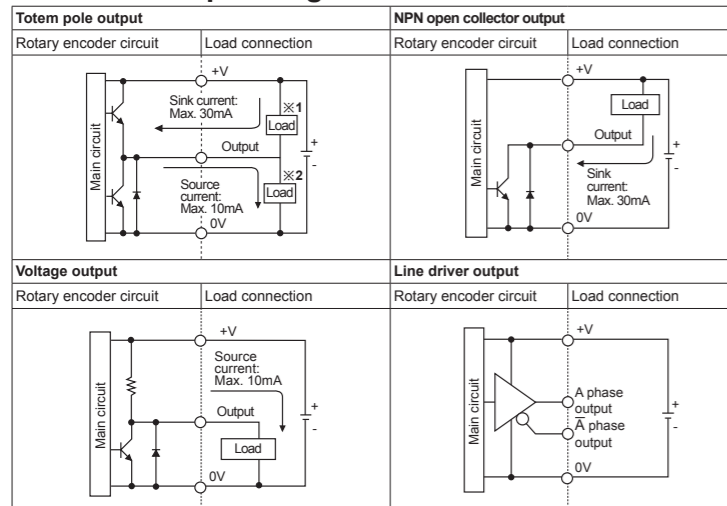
| Totem pole output | | NPN open collector output | |
|---|---|---|---|
| Rotary encoder circuit | Load connection | Rotary encoder circuit | Load connection |
| Main circuit | +V Sink current: Max. 30mA ※1 Load Output ※2 Source current: Max. 10mA Load 0V + - | Main circuit | +V Load Output Sink current: Max. 30mA 0V + - |
| **Voltage output** | | **Line driver output** | |
| Rotary encoder circuit | Load connection | Rotary encoder circuit | Load connection |
| Main circuit | +V Source current: Max. 10mA Output Load 0V + - | Main circuit | +V A phase output $\overline{A}$ phase output 0V + - |